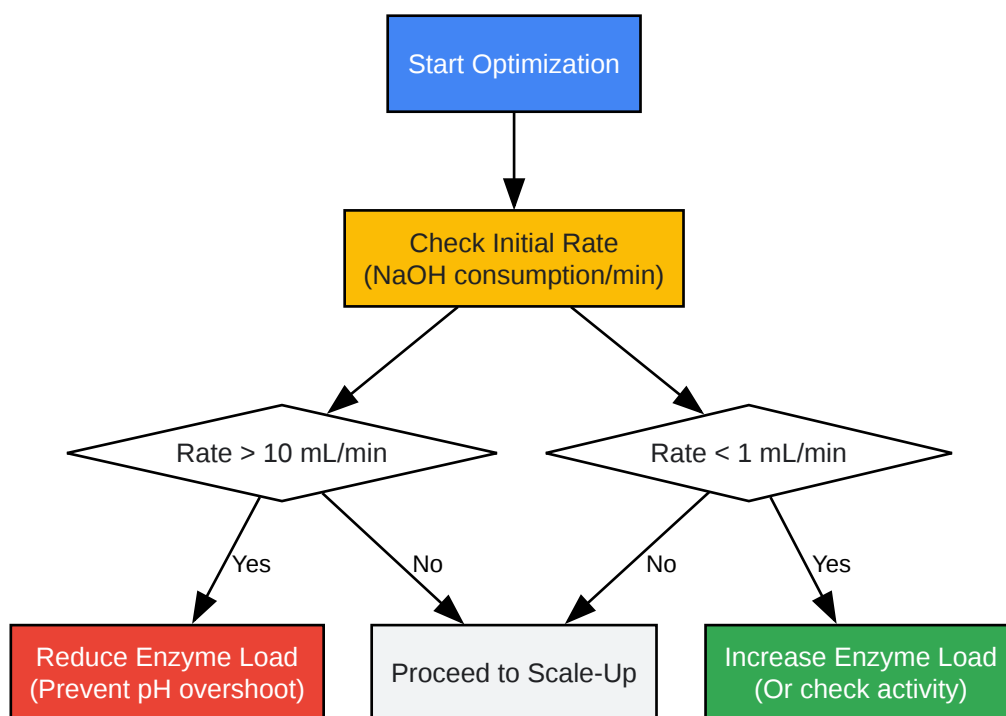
Start Optimization

Check Initial Rate
(NaOH consumption/min)

Rate > 10 mL/min

Rate < 1 mL/min

Yes

No

No

Yes

Reduce Enzyme Load
(Prevent pH overshoot)

Proceed to Scale-Up

Increase Enzyme Load
(Or check activity)